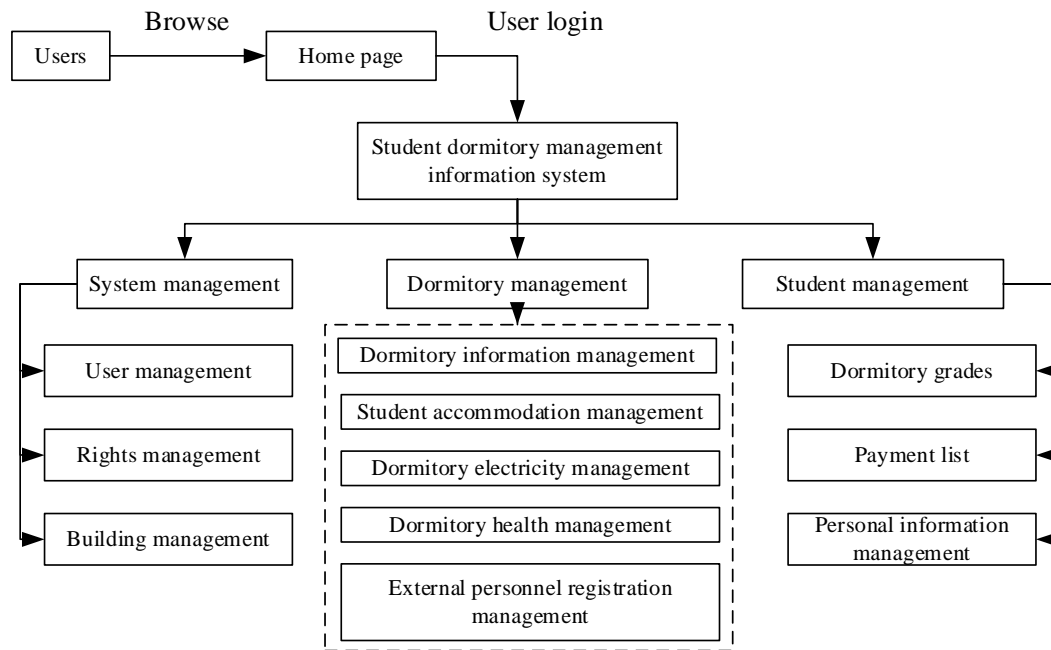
Browse

User login

Users

Home page

Student dormitory management information system

System management

Dormitory management

Student management

User management

Rights management

Building management

Dormitory information management

Student accommodation management

Dormitory electricity management

Dormitory health management

External personnel registration management

Dormitory grades

Payment list

Personal information management